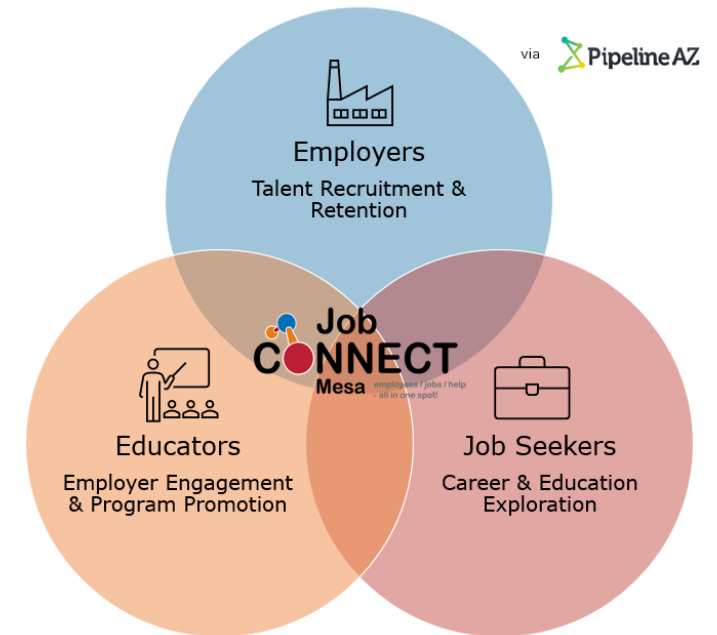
via PipelineAZ

Employers
Talent Recruitment & Retention

Job CONNECT Mesa
employees / jobs / help - all in one spot!

Educators
Employer Engagement & Program Promotion

Job Seekers
Career & Education Exploration